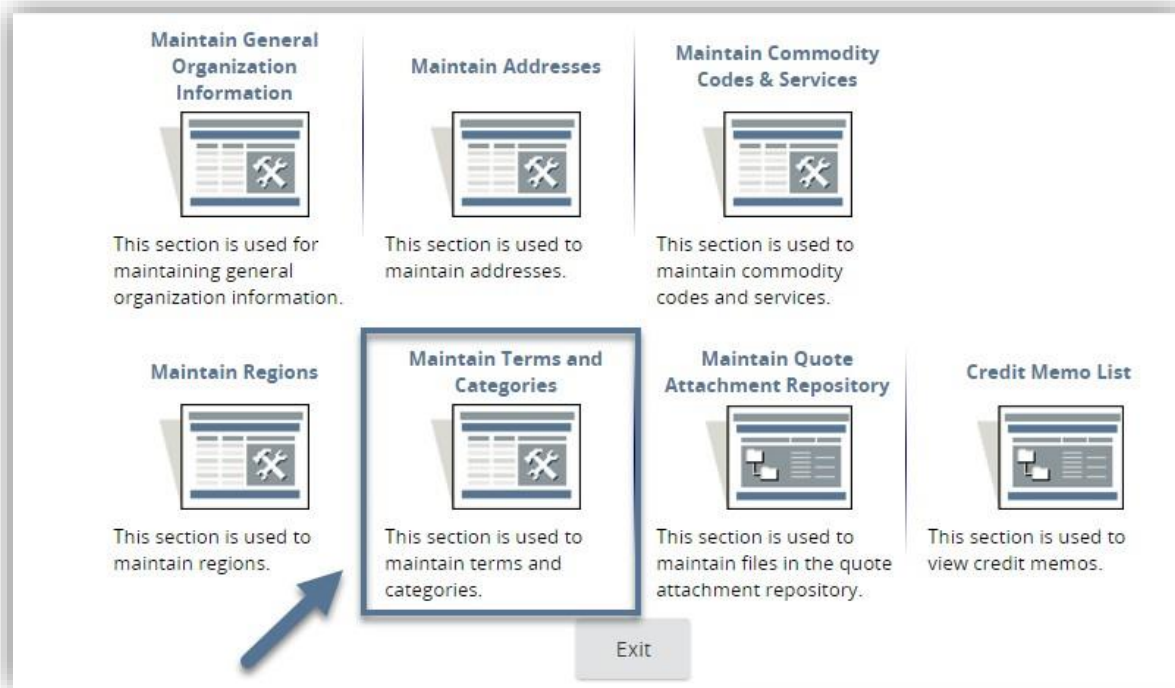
Maintain General Organization Information

This section is used for maintaining general organization information.

Maintain Addresses

This section is used to maintain addresses.

Maintain Commodity Codes & Services

This section is used to maintain commodity codes and services.

Maintain Regions

This section is used to maintain regions.

Maintain Terms and Categories

This section is used to maintain terms and categories.

Maintain Quote Attachment Repository

This section is used to maintain files in the quote attachment repository.

Credit Memo List

This section is used to view credit memos.

Exit